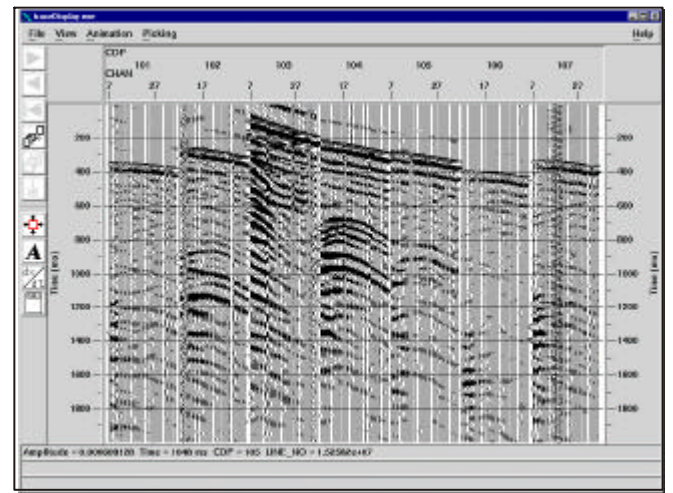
traceDisplay.exe

File View Animation Picking Help

CDP
CHAN
101 102 103 104 105 106 107
2 27 17 2 27 17 2 27 17 2 27

200
400
600
800
1000
1200
1400
1600
1800

Time [ms]

A

Amplitude = 0.000000120 Time = 1040 ms CDP = 105 LINE_NO = 1.52502e+07